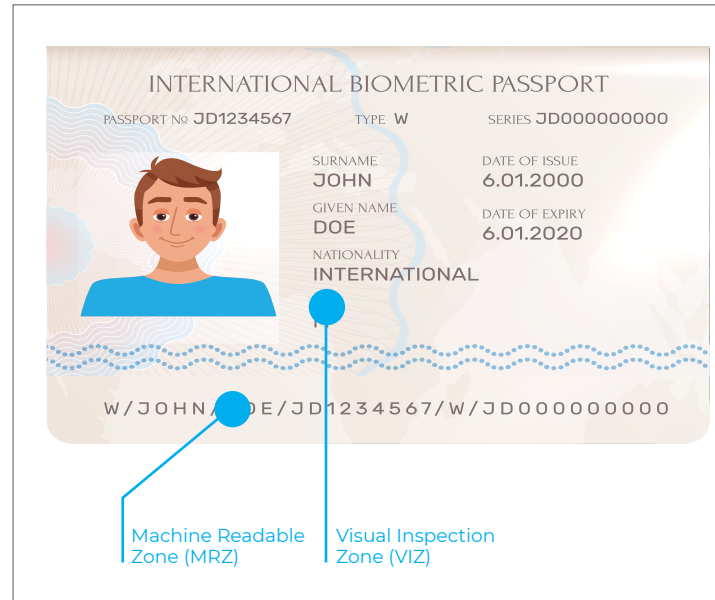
INTERNATIONAL BIOMETRIC PASSPORT

PASSPORT № JD1234567

TYPE W

SERIES JD000000000

SURNAME
JOHN

GIVEN NAME
DOE

NATIONALITY
INTERNATIONAL

DATE OF ISSUE
6.01.2000

DATE OF EXPIRY
6.01.2020

W/JOHN/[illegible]OE/JD1234567/W/JD000000000

Machine Readable Zone (MRZ)

Visual Inspection Zone (VIZ)